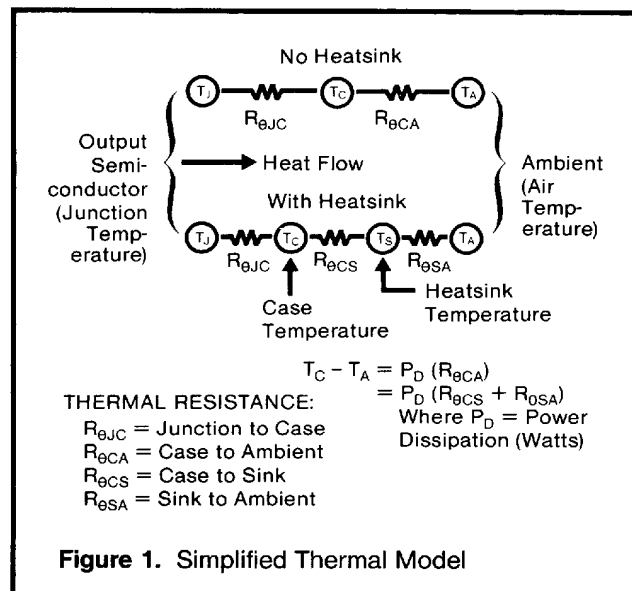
No Heatsink

$T_J$ $T_C$ $T_A$

$R_{\theta JC}$ $R_{\theta CA}$

Output Semiconductor (Junction Temperature)

Heat Flow

Ambient (Air Temperature)

With Heatsink

$T_J$ $T_C$ $T_S$ $T_A$

$R_{\theta JC}$ $R_{\theta CS}$ $R_{\theta SA}$

Case Temperature

Heatsink Temperature

$T_C - T_A = P_D (R_{\theta CA})$
$= P_D (R_{\theta CS} + R_{\theta SA})$
Where $P_D$ = Power Dissipation (Watts)

THERMAL RESISTANCE:
$R_{\theta JC}$ = Junction to Case
$R_{\theta CA}$ = Case to Ambient
$R_{\theta CS}$ = Case to Sink
$R_{\theta SA}$ = Sink to Ambient

**Figure 1.** Simplified Thermal Model